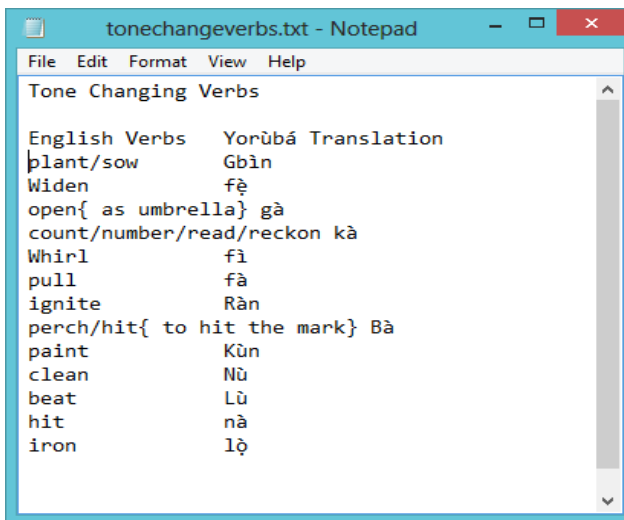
tonechangeverbs.txt - Notepad

File Edit Format View Help

Tone Changing Verbs

| English Verbs | Yorùbá Translation |
|---|---|
| plant/sow | Gbìn |
| Widen | fẹ̀ |
| open{ as umbrella} gà | |
| count/number/read/reckon kà | |
| Whirl | fì |
| pull | fà |
| ignite | Ràn |
| perch/hit{ to hit the mark} Bà | |
| paint | Kùn |
| clean | Nù |
| beat | Lù |
| hit | nà |
| iron | lọ̀ |